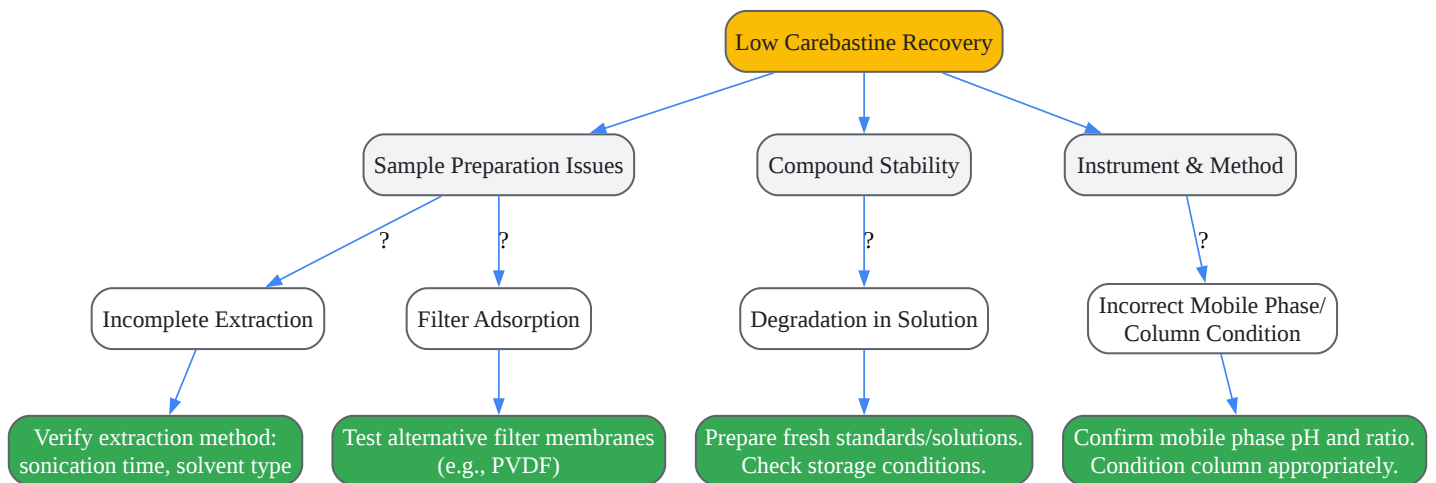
Low Carebastine Recovery

Sample Preparation Issues

Compound Stability

Instrument & Method

?

?

?

?

Incomplete Extraction

Filter Adsorption

Degradation in Solution

Incorrect Mobile Phase/ Column Condition

Verify extraction method: sonication time, solvent type

Test alternative filter membranes (e.g., PVDF)

Prepare fresh standards/solutions. Check storage conditions.

Confirm mobile phase pH and ratio. Condition column appropriately.